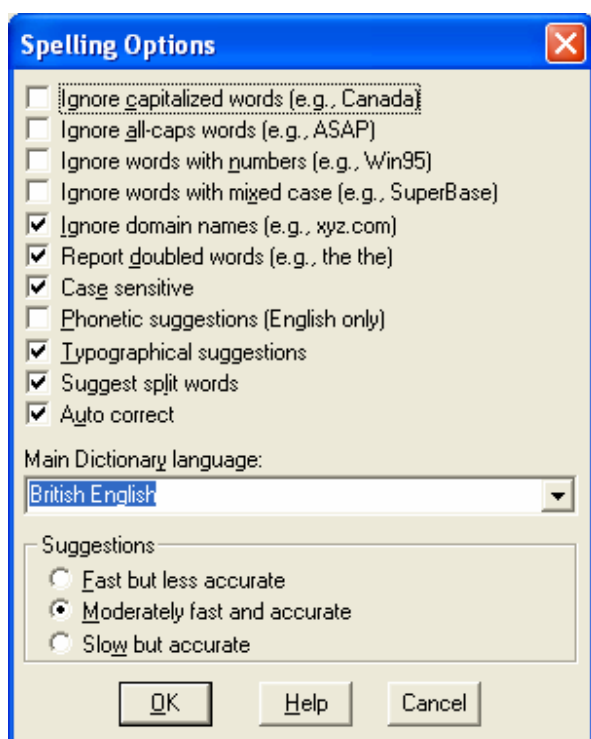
Spelling Options

Ignore capitalized words (e.g., Canada)
Ignore all-caps words (e.g., ASAP)
Ignore words with numbers (e.g., Win95)
Ignore words with mixed case (e.g., SuperBase)
Ignore domain names (e.g., xyz.com)
Report doubled words (e.g., the the)
Case sensitive
Phonetic suggestions (English only)
Typographical suggestions
Suggest split words
Auto correct

Main Dictionary language:
British English

Suggestions
Fast but less accurate
Moderately fast and accurate
Slow but accurate

OK
Help
Cancel